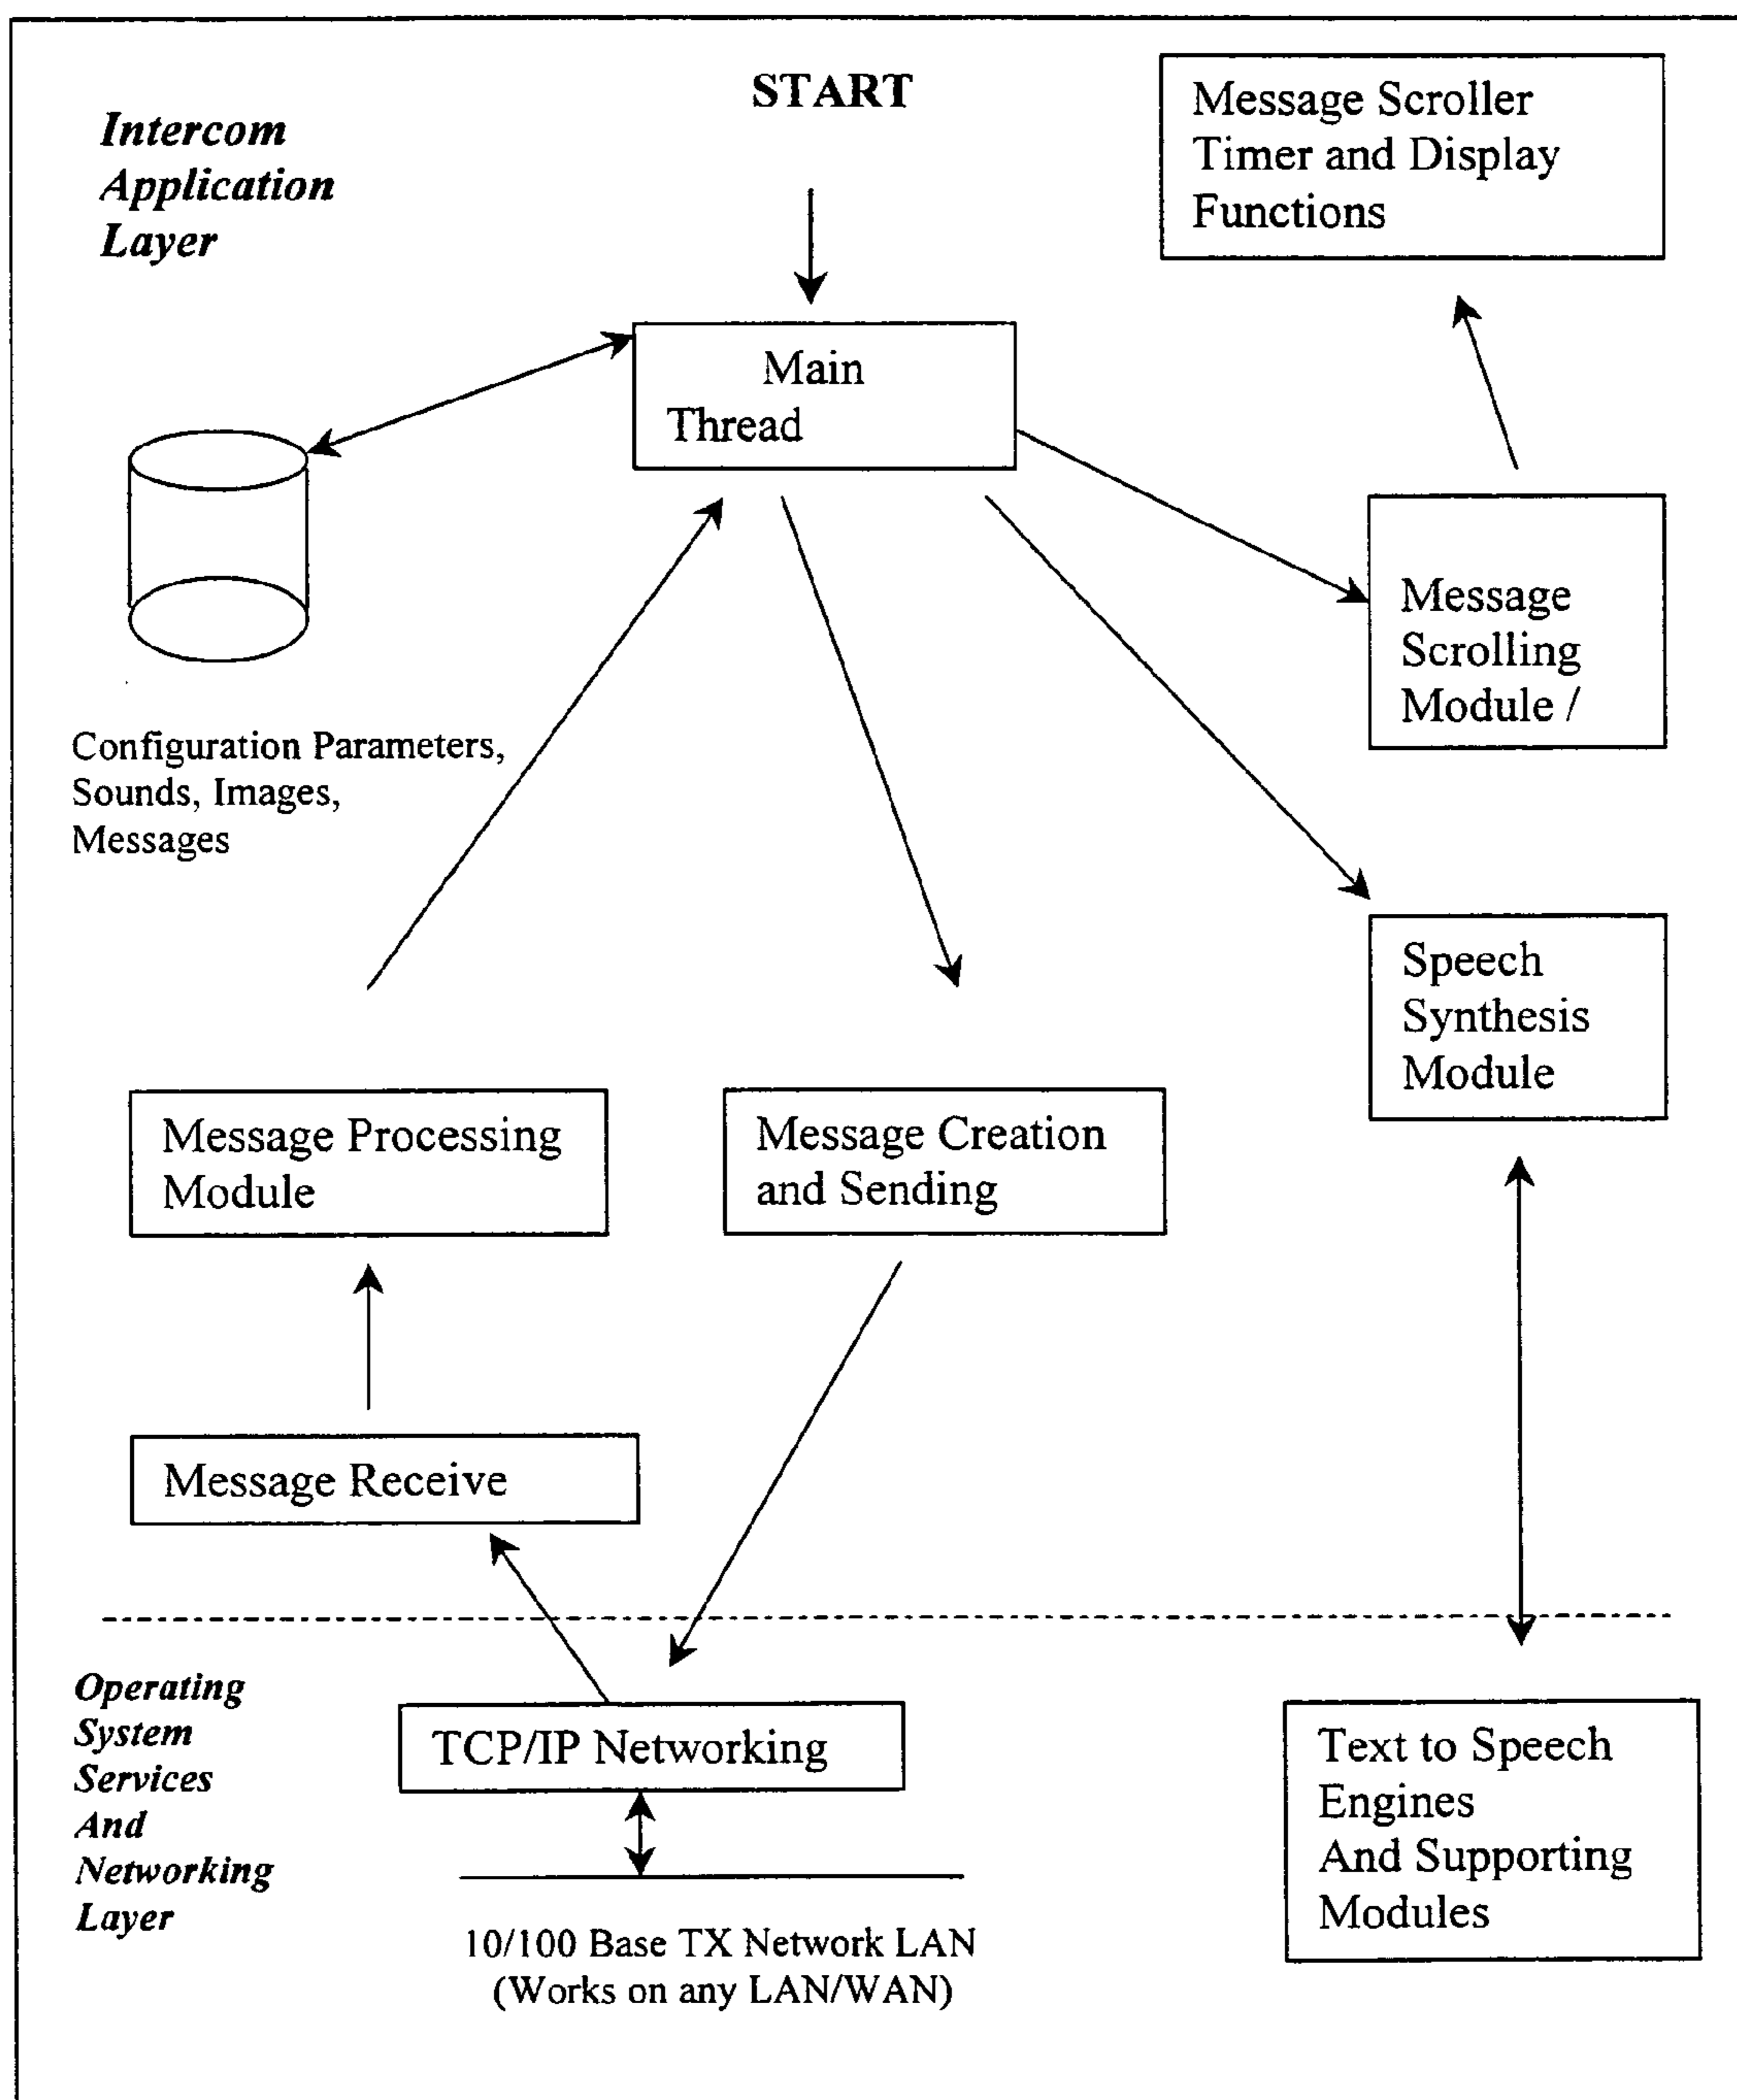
Intercom Application Layer

START

Message Scroller Timer and Display Functions

Main Thread

Message Scrolling Module /

Configuration Parameters, Sounds, Images, Messages

Speech Synthesis Module

Message Processing Module

Message Creation and Sending

Message Receive

Operating System Services And Networking Layer

TCP/IP Networking

10/100 Base TX Network LAN (Works on any LAN/WAN)

Text to Speech Engines And Supporting Modules